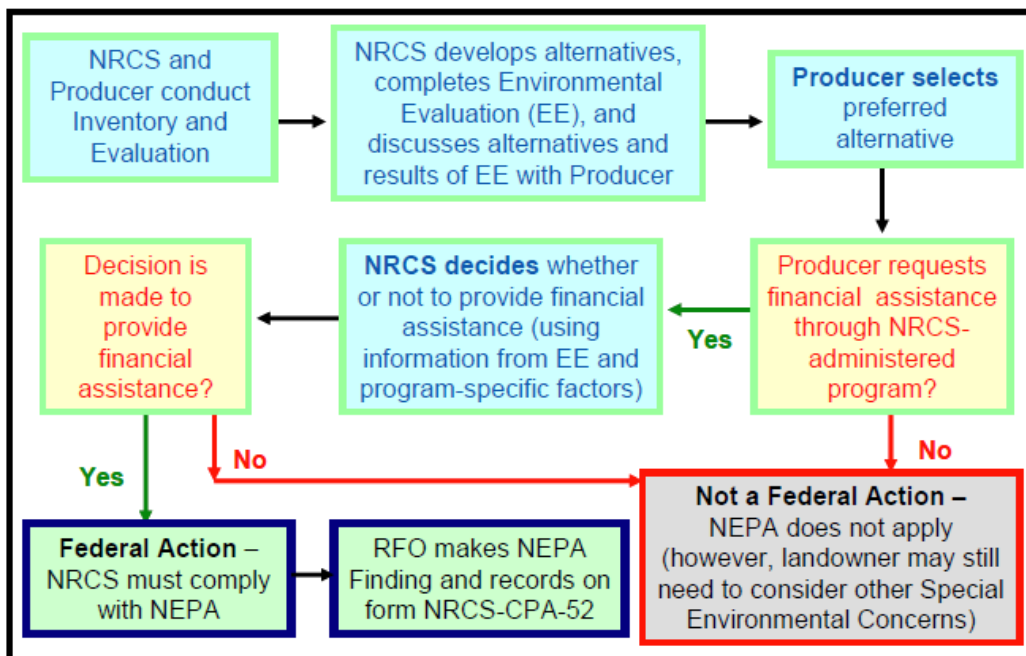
NRCS and Producer conduct Inventory and Evaluation

NRCS develops alternatives, completes Environmental Evaluation (EE), and discusses alternatives and results of EE with Producer

Producer selects preferred alternative

Producer requests financial assistance through NRCS-administered program?

Yes

NRCS decides whether or not to provide financial assistance (using information from EE and program-specific factors)

Decision is made to provide financial assistance?

No

No

Yes

Not a Federal Action – NEPA does not apply (however, landowner may still need to consider other Special Environmental Concerns)

Federal Action – NRCS must comply with NEPA

RFO makes NEPA Finding and records on form NRCS-CPA-52